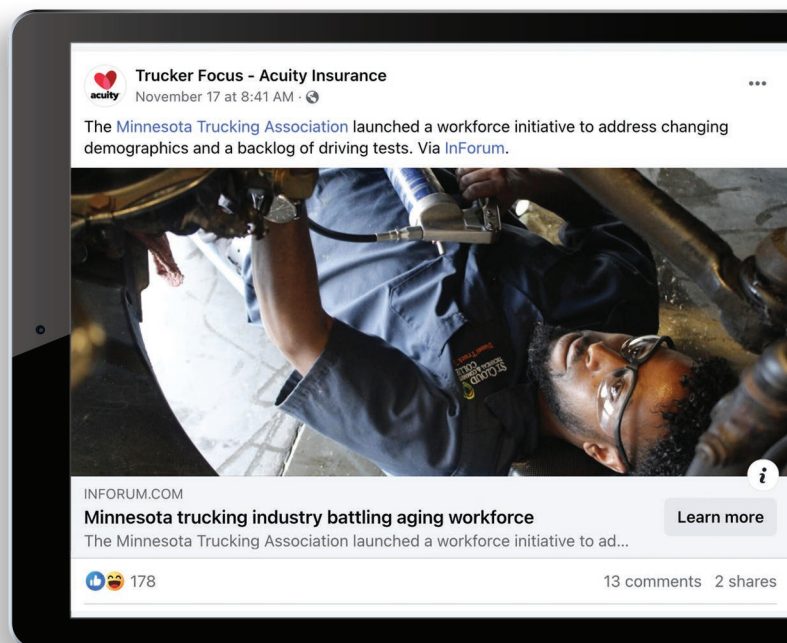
acuity

Trucker Focus - Acuity Insurance
November 17 at 8:41 AM ·

...

The Minnesota Trucking Association launched a workforce initiative to address changing demographics and a backlog of driving tests. Via InForum.

ST CLOUD

i

INFORUM.COM
Minnesota trucking industry battling aging workforce
The Minnesota Trucking Association launched a workforce initiative to ad...

Learn more

178

13 comments 2 shares